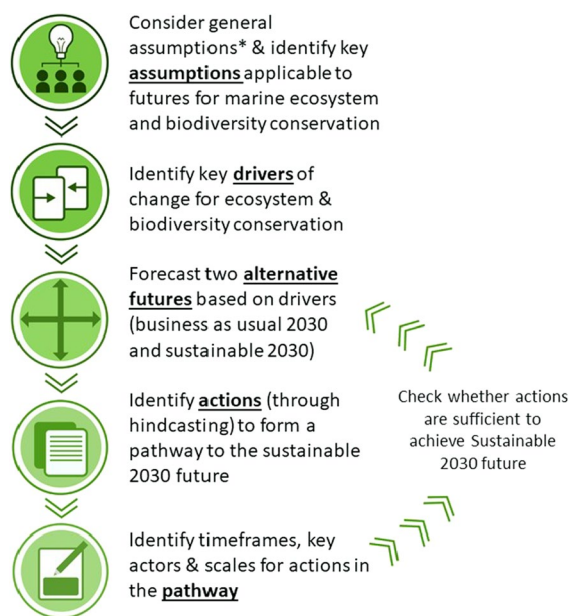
Consider general assumptions* & identify key **assumptions** applicable to futures for marine ecosystem and biodiversity conservation

Identify key **drivers** of change for ecosystem & biodiversity conservation

Forecast two **alternative futures** based on drivers (business as usual 2030 and sustainable 2030)

Identify **actions** (through hindcasting) to form a pathway to the sustainable 2030 future

Identify timeframes, key actors & scales for actions in the **pathway**

Check whether actions are sufficient to achieve Sustainable 2030 future